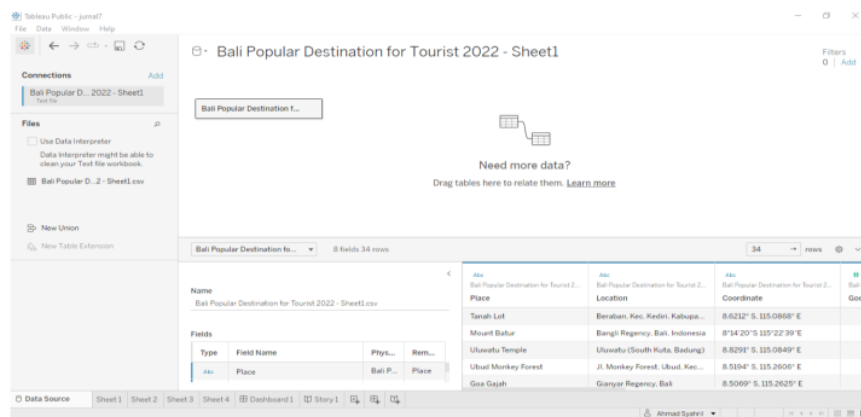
Tableau Public - jurnal7
File Data Window Help

Connections Add
Bali Popular D... 2022 - Sheet1
Text file

Files
Use Data Interpreter
Data Interpreter might be able to clean your Text file workbook.
Bali Popular D...2 - Sheet1.csv

New Union
New Table Extension

Bali Popular Destination for Tourist 2022 - Sheet1

Filters
0 | Add

Bali Popular Destination f...

Need more data?
Drag tables here to relate them. Learn more

Bali Popular Destination fo... 8 fields 34 rows
34 rows

Name
Bali Popular Destination for Tourist 2022 - Sheet1.csv

Fields

| Type | Field Name | Phys... | Rem... |
|---|---|---|---|
| Abc | Place | Bali P... | Place |

| Place | Location | Coordinate | Goo |
|---|---|---|---|
| Tanah Lot | Beraban, Kec. Kediri, Kabupa... | 8.6212° S, 115.0868° E | |
| Mount Batur | Bangli Regency, Bali, Indonesia | 8°14'20"S 115°22'39"E | |
| Uluwatu Temple | Uluwatu (South Kuta, Badung) | 8.8291° S, 115.0849° E | |
| Ubud Monkey Forest | Jl. Monkey Forest, Ubud, Kec... | 8.5194° S, 115.2606° E | |
| Goa Gajah | Gianyar Regency, Bali | 8.5069° S, 115.2625° E | |

Data Source | Sheet1 | Sheet2 | Sheet3 | Sheet4 | Dashboard1 | Story1

Ahmad Syahrir